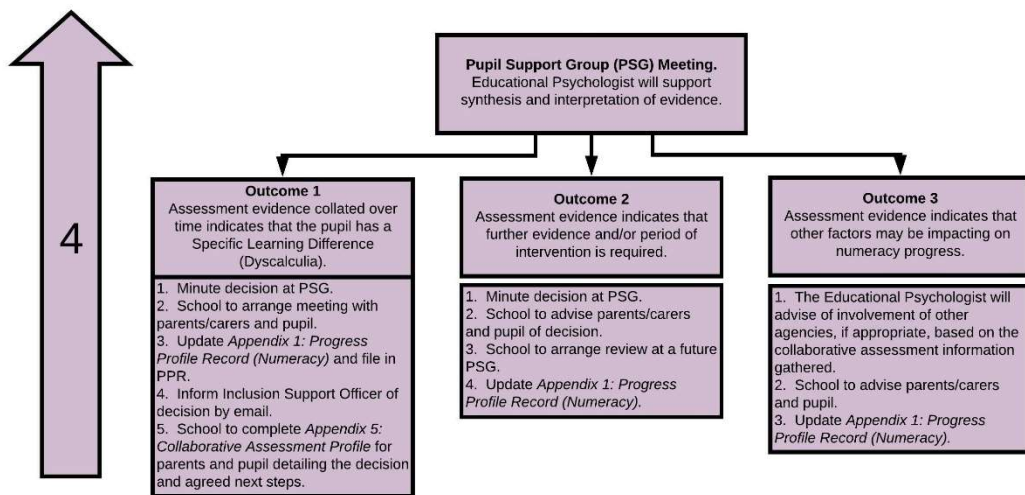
4

**Pupil Support Group (PSG) Meeting.**
Educational Psychologist will support synthesis and interpretation of evidence.

**Outcome 1**
Assessment evidence collated over time indicates that the pupil has a Specific Learning Difference (Dyscalculia).

1. Minute decision at PSG.
2. School to arrange meeting with parents/carers and pupil.
3. Update *Appendix 1: Progress Profile Record (Numeracy)* and file in PPR.
4. Inform Inclusion Support Officer of decision by email.
5. School to complete *Appendix 5: Collaborative Assessment Profile* for parents and pupil detailing the decision and agreed next steps.

**Outcome 2**
Assessment evidence indicates that further evidence and/or period of intervention is required.

1. Minute decision at PSG.
2. School to advise parents/carers and pupil of decision.
3. School to arrange review at a future PSG.
4. Update *Appendix 1: Progress Profile Record (Numeracy).*

**Outcome 3**
Assessment evidence indicates that other factors may be impacting on numeracy progress.

1. The Educational Psychologist will advise of involvement of other agencies, if appropriate, based on the collaborative assessment information gathered.
2. School to advise parents/carers and pupil.
3. Update *Appendix 1: Progress Profile Record (Numeracy).*